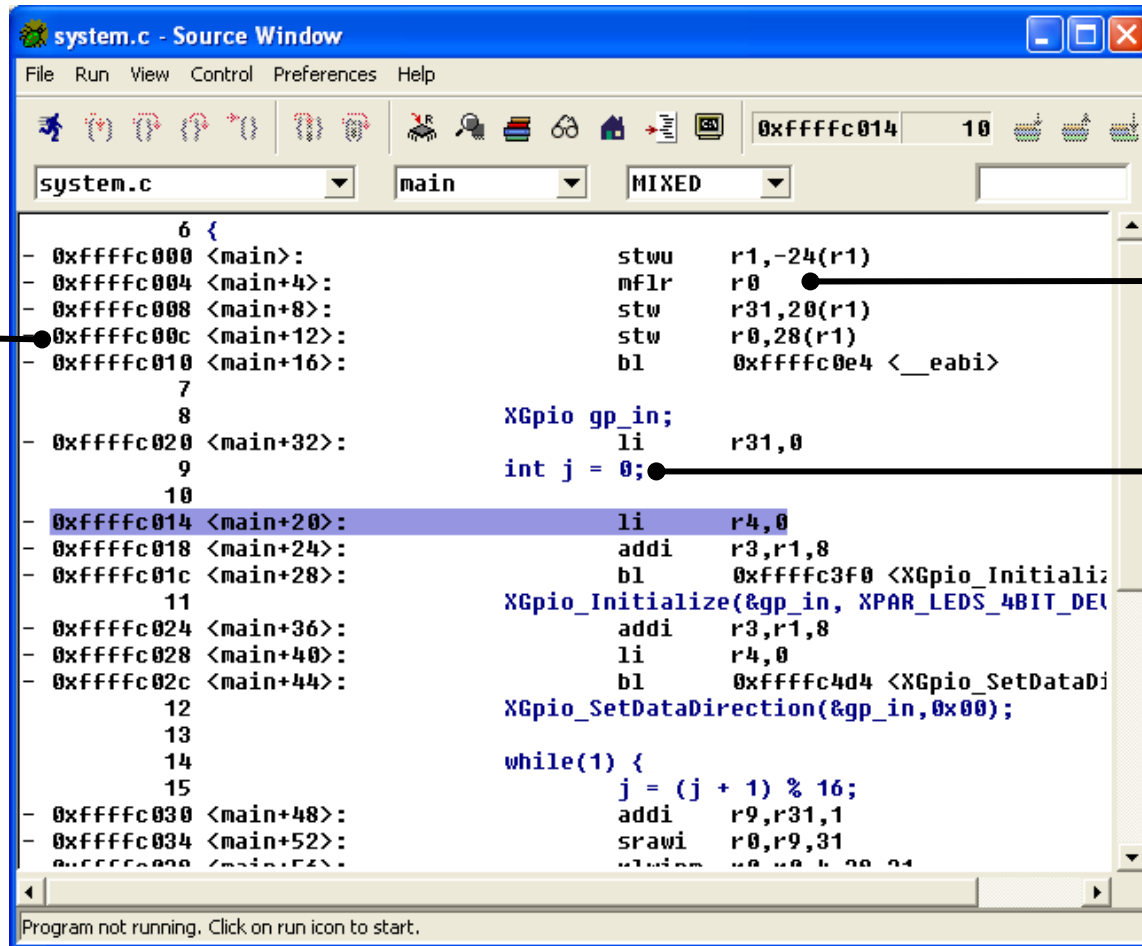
system.c - Source Window

File Run View Control Preferences Help

0xffffc014 10

system.c main MIXED

6 {
- 0xffffc000 <main>: stwu r1,-24(r1)
- 0xffffc004 <main+4>: mflr r0
- 0xffffc008 <main+8>: stw r31,20(r1)
- 0xffffc00c <main+12>: stw r0,28(r1)
- 0xffffc010 <main+16>: bl 0xffffc0e4 <__eabi>
7
8 XGpio gp_in;
- 0xffffc020 <main+32>: li r31,0
9 int j = 0;
10
- 0xffffc014 <main+20>: li r4,0
- 0xffffc018 <main+24>: addi r3,r1,8
- 0xffffc01c <main+28>: bl 0xffffc3f0 <XGpio_Initializ
11 XGpio_Initialize(&gp_in, XPAR_LEDS_4BIT_DEV
- 0xffffc024 <main+36>: addi r3,r1,8
- 0xffffc028 <main+40>: li r4,0
- 0xffffc02c <main+44>: bl 0xffffc4d4 <XGpio_SetDataDi
12 XGpio_SetDataDirection(&gp_in,0x00);
13
14 while(1) {
15 j = (j + 1) % 16;
- 0xffffc030 <main+48>: addi r9,r31,1
- 0xffffc034 <main+52>: srawi r0,r9,31
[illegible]

Program not running. Click on run icon to start.